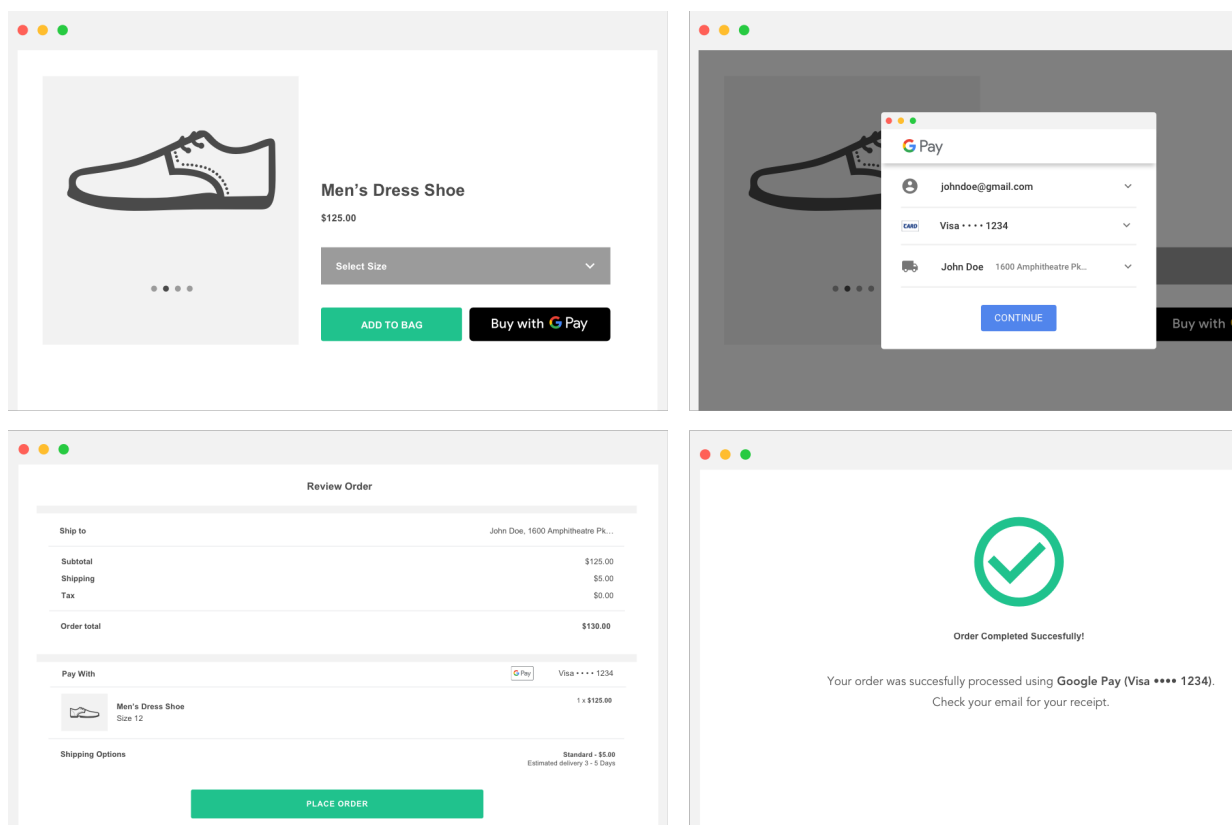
Men's Dress Shoe

$125.00

Select Size

ADD TO BAG

Buy with G Pay

G Pay

johndoe@gmail.com

CARD

Visa • • • • 1234

John Doe 1600 Amphitheatre Pk...

CONTINUE

Buy with

Review Order

Ship to John Doe, 1600 Amphitheatre Pk...

| | |
|---|---|
| Subtotal | $125.00 |
| Shipping | $5.00 |
| Tax | $0.00 |
| Order total | $130.00 |

Pay With G Pay Visa • • • • 1234

Men's Dress Shoe
Size 12
1 x $125.00

Shipping Options
Standard - $5.00
Estimated delivery 3 - 5 Days

PLACE ORDER

Order Completed Succesfully!

Your order was succesfully processed using Google Pay (Visa •••• 1234). Check your email for your receipt.